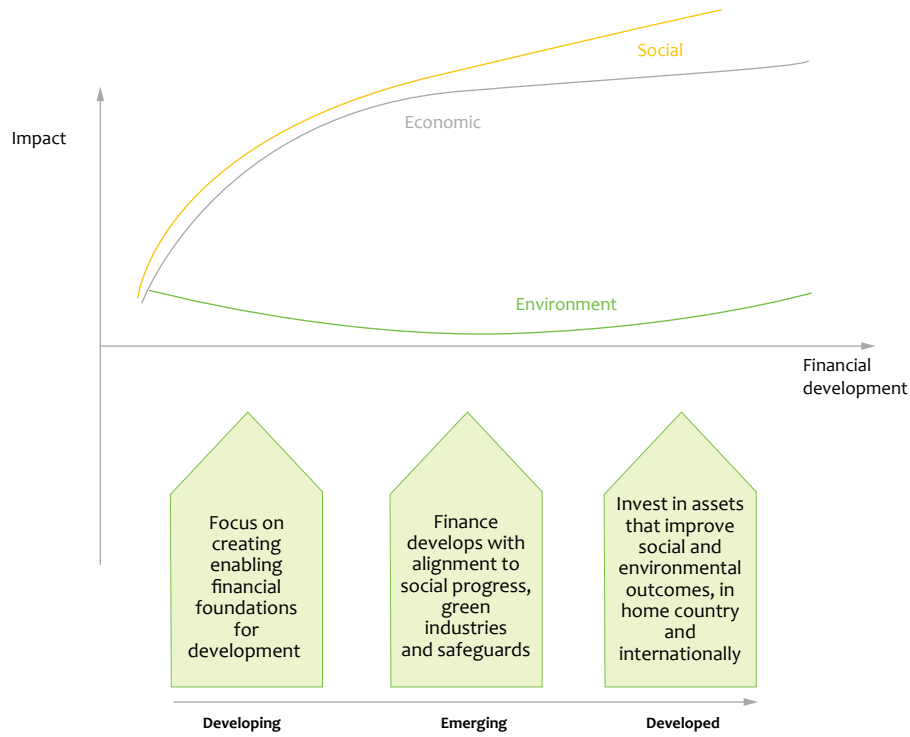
Social

Economic

Impact

Environment

Financial development

Focus on creating enabling financial foundations for development

Finance develops with alignment to social progress, green industries and safeguards

Invest in assets that improve social and environmental outcomes, in home country and internationally

Developing

Emerging

Developed